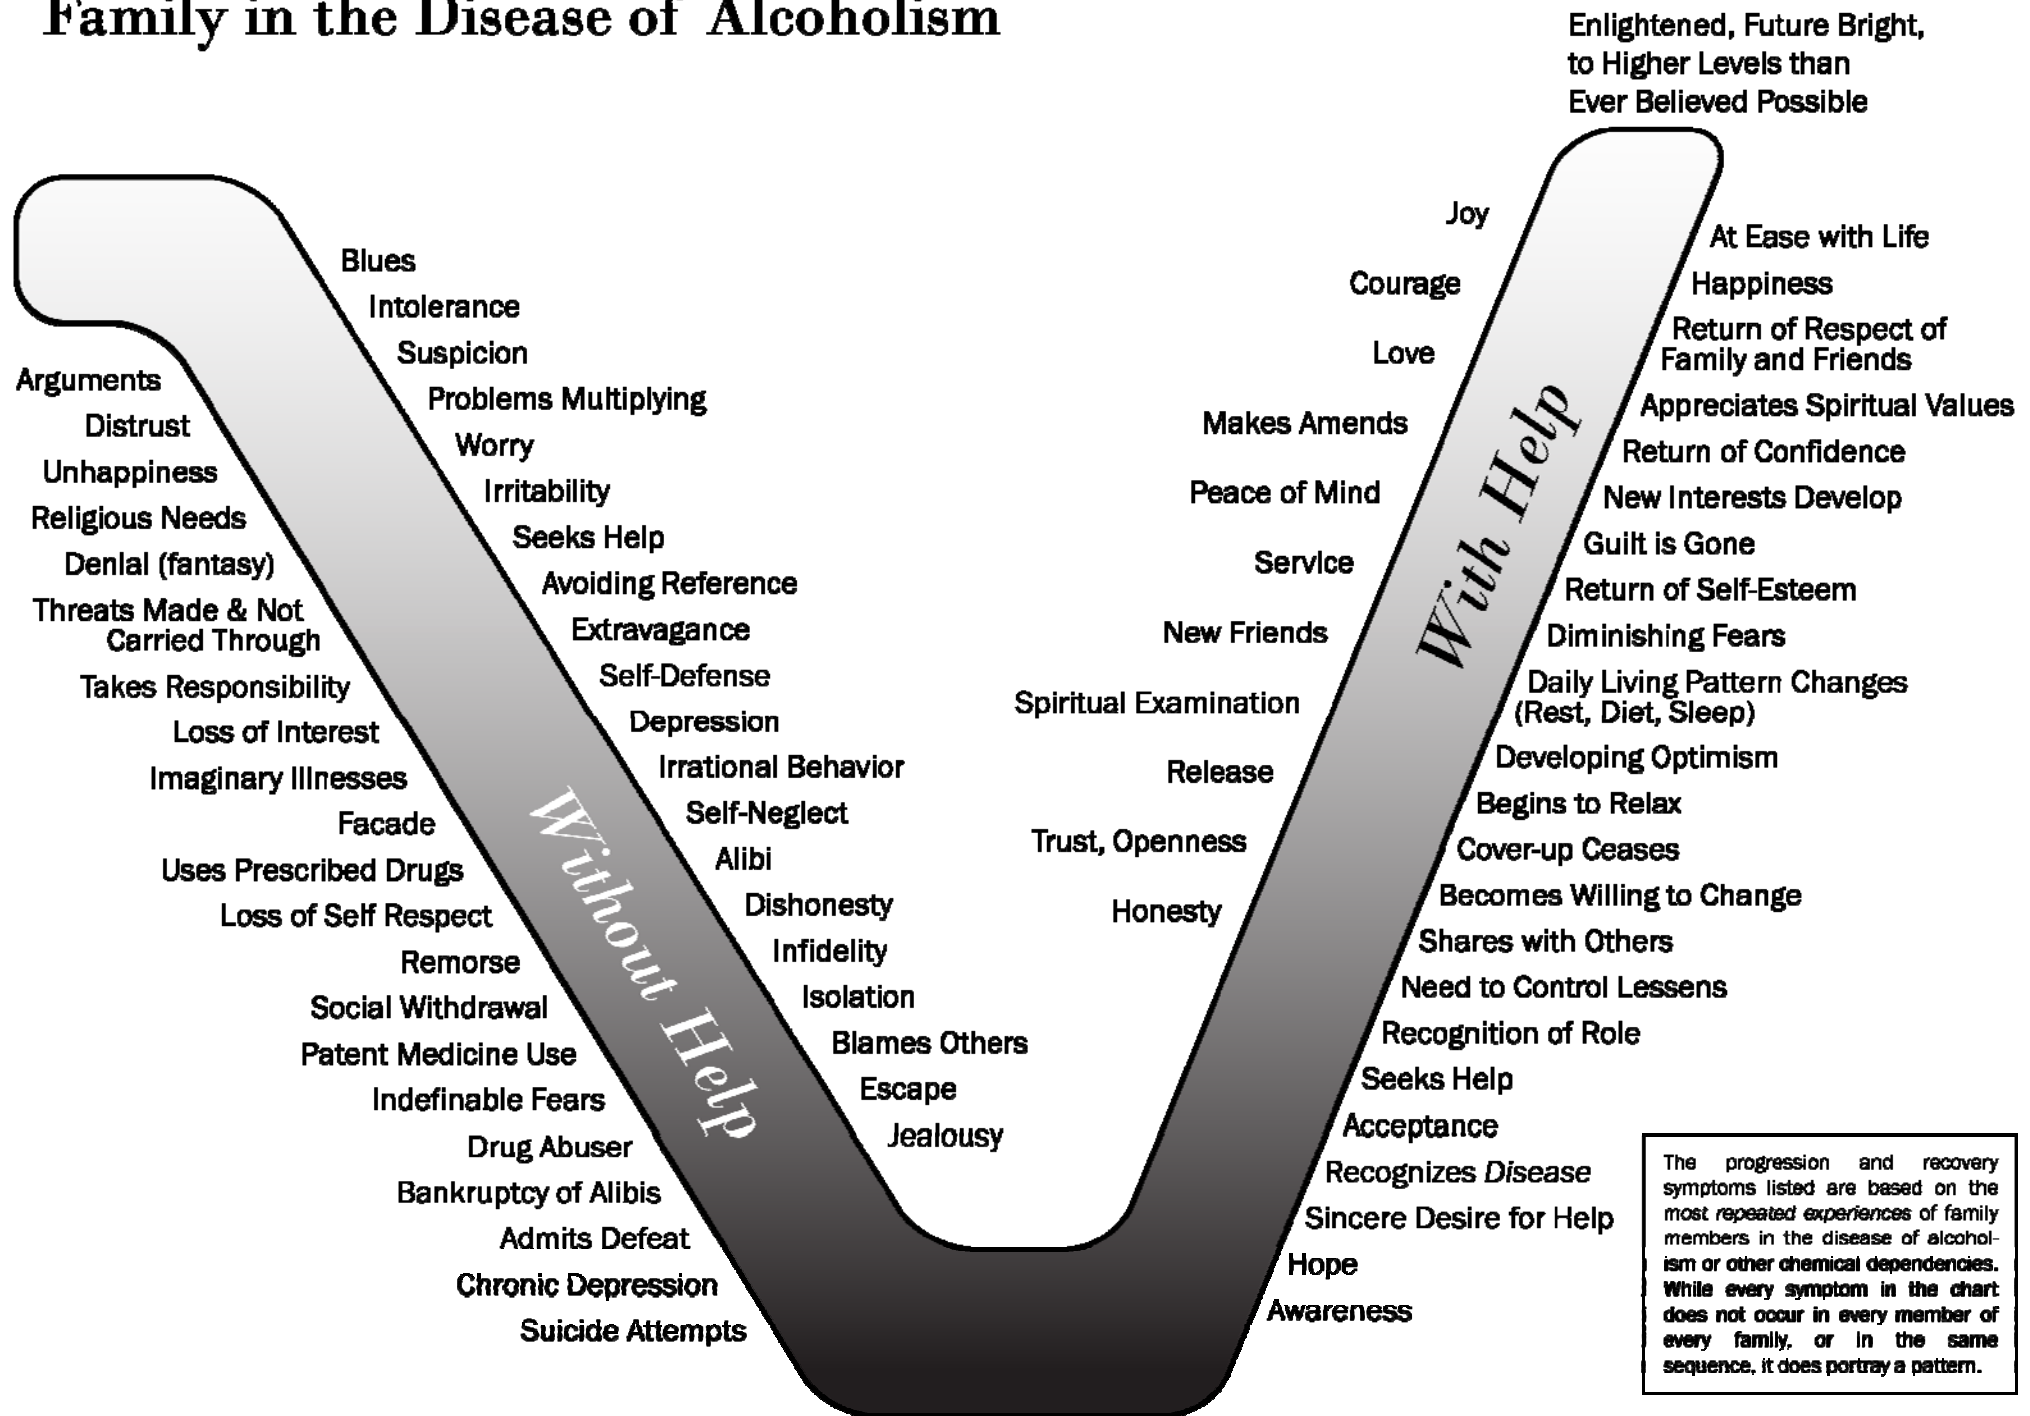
Family in the Disease of Alcoholism

Enlightened, Future Bright, to Higher Levels than Ever Believed Possible

Blues
Intolerance
Suspicion
Problems Multiplying
Worry
Irritability
Seeks Help
Avoiding Reference
Extravagance
Self-Defense
Depression
Irrational Behavior
Self-Neglect
Alibi
Dishonesty
Infidelity
Isolation
Blames Others
Escape
Jealousy

Arguments
Distrust
Unhappiness
Religious Needs
Denial (fantasy)
Threats Made & Not Carried Through
Takes Responsibility
Loss of Interest
Imaginary Illnesses
Facade
Uses Prescribed Drugs
Loss of Self Respect
Remorse
Social Withdrawal
Patent Medicine Use
Indefinable Fears
Drug Abuser
Bankruptcy of Alibis
Admits Defeat
Chronic Depression
Suicide Attempts

Without Help

With Help

Joy
Courage
Love
Makes Amends
Peace of Mind
Service
New Friends
Spiritual Examination
Release
Trust, Openness
Honesty

At Ease with Life
Happiness
Return of Respect of Family and Friends
Appreciates Spiritual Values
Return of Confidence
New Interests Develop
Guilt is Gone
Return of Self-Esteem
Diminishing Fears
Daily Living Pattern Changes (Rest, Diet, Sleep)
Developing Optimism
Begins to Relax
Cover-up Ceases
Becomes Willing to Change
Shares with Others
Need to Control Lessens
Recognition of Role
Seeks Help
Acceptance
Recognizes Disease
Sincere Desire for Help
Hope
Awareness

The progression and recovery symptoms listed are based on the most repeated experiences of family members in the disease of alcoholism or other chemical dependencies. While every symptom in the chart does not occur in every member of every family, or in the same sequence, it does portray a pattern.